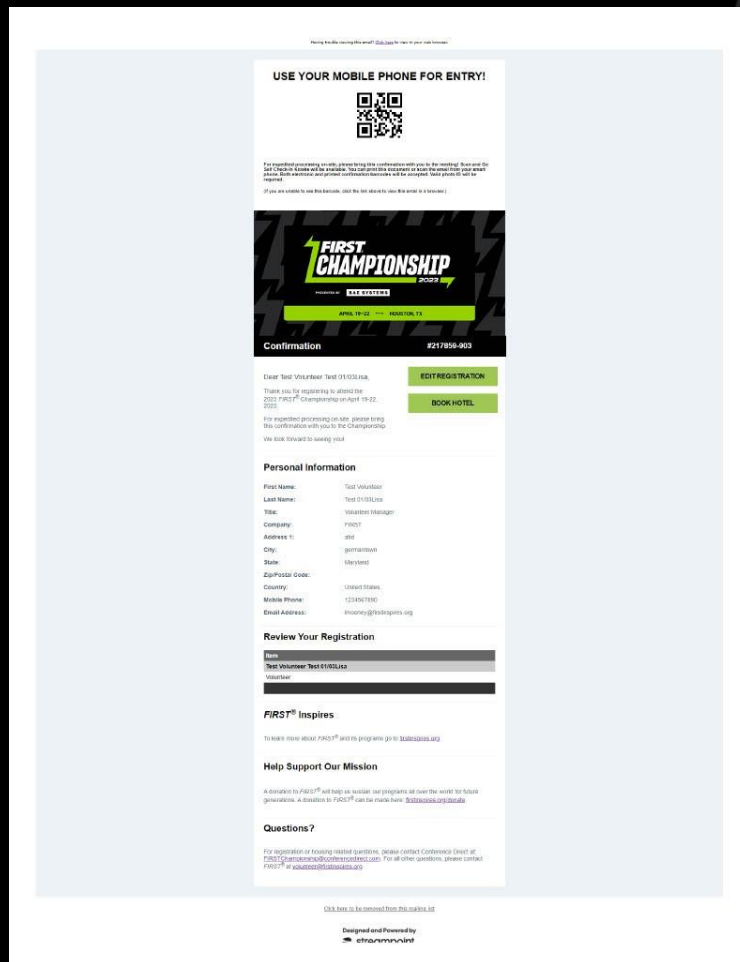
Having trouble viewing this email? Click here for view in your web browser.

USE YOUR MOBILE PHONE FOR ENTRY!

For expedited processing on-site, please bring this confirmation with you to the meeting! Scan and Go Self Check-in Kiosks will be available. You can print this document or scan the email from your smart phone. Both electronic and printed confirmation barcodes will be accepted. Valid photo ID will be required.

(If you are unable to see this barcode, click the link above to view this email in a browser.)

FIRST CHAMPIONSHIP 2023

PRESENTED BY BAE SYSTEMS

APRIL 19-22 — HOUSTON, TX

Confirmation

#217850-903

Dear Test Volunteer Test 01/03Lisa,

Thank you for registering to attend the 2023 FIRST® Championship on April 19-22, 2023.

For expedited processing on-site, please bring this confirmation with you to the Championship.

We look forward to seeing you!

EDIT REGISTRATION

BOOK HOTEL

Personal Information

| First Name: | Test Volunteer |
|---|---|
| Last Name: | Test 01/03Lisa |
| Title: | Volunteer Manager |
| Company: | FIRST |
| Address 1: | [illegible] |
| City: | germantown |
| State: | Maryland |
| Zip/Postal Code: | |
| Country: | United States |
| Mobile Phone: | 1234567890 |
| Email Address: | lmooney@firstinspires.org |

Review Your Registration

| Item |
|---|
| Test Volunteer Test 01/03Lisa |
| Volunteer |

FIRST® Inspires

To learn more about FIRST® and its programs go to firstinspires.org

Help Support Our Mission

A donation to FIRST® will help us sustain our programs all over the world for future generations. A donation to FIRST® can be made here: firstinspires.org/donate

Questions?

For registration or housing related questions, please contact Conference Direct at FIRSTChampionship@conferencedirect.com. For all other questions, please contact FIRST® at volunteer@firstinspires.org.

Click here to be removed from this mailing list

Designed and Powered by
streampoint